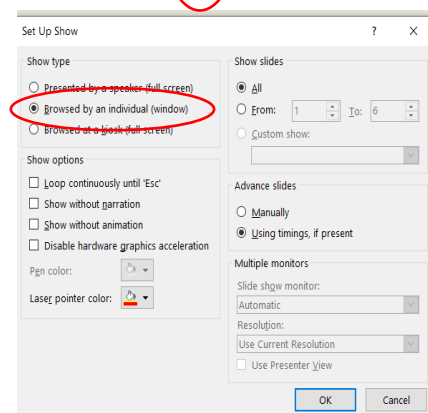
Set Up Show ? X

Show type
Presented by a speaker (full screen)
Browsed by an individual (window)
Browsed at a kiosk (full screen)

Show options
Loop continuously until 'Esc'
Show without narration
Show without animation
Disable hardware graphics acceleration
Pen color:
Laser pointer color:

Show slides
All
From: 1 To: 6
Custom show:

Advance slides
Manually
Using timings, if present

Multiple monitors
Slide show monitor:
Automatic
Resolution:
Use Current Resolution
Use Presenter View

OK Cancel